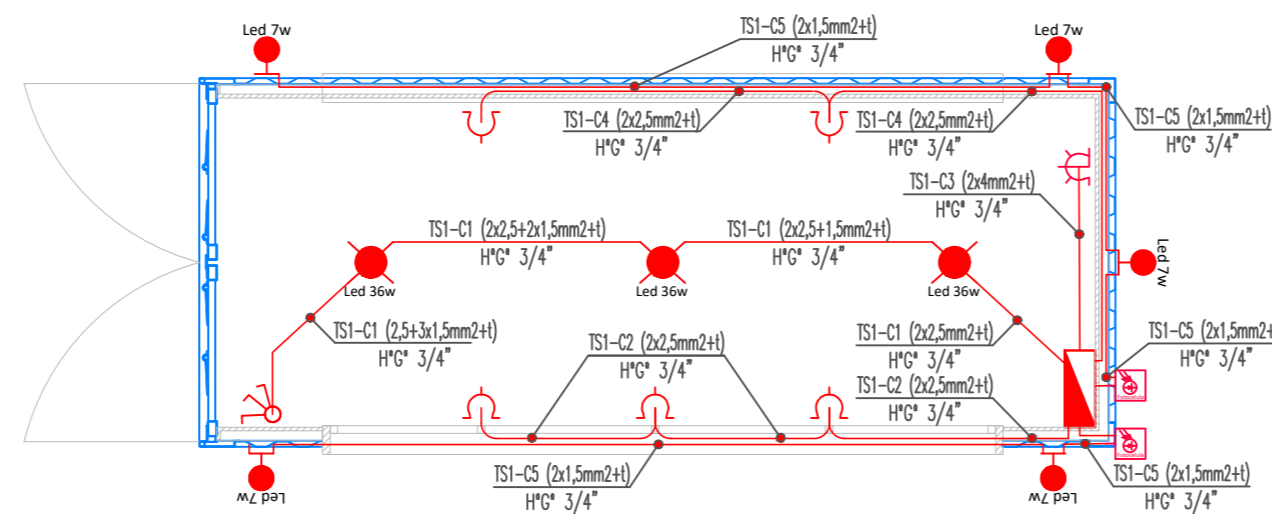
Led 7w

TS1-C5 (2x1,5mm2+t)
H°G° 3/4"

Led 7w

TS1-C4 (2x2,5mm2+t)
H°G° 3/4"

TS1-C4 (2x2,5mm2+t)
H°G° 3/4"

TS1-C5 (2x1,5mm2+t)
H°G° 3/4"

TS1-C3 (2x4mm2+t)
H°G° 3/4"

TS1-C1 (2x2,5+2x1,5mm2+t)
H°G° 3/4"

TS1-C1 (2x2,5+1,5mm2+t)
H°G° 3/4"

Led 7w

Led 36w

Led 36w

Led 36w

TS1-C1 (2,5+3x1,5mm2+t)
H°G° 3/4"

TS1-C2 (2x2,5mm2+t)
H°G° 3/4"

TS1-C1 (2x2,5mm2+t)
H°G° 3/4"

TS1-C5 (2x1,5mm2+t
H°G° 3/4"

TS1-C2 (2x2,5mm2+t)
H°G° 3/4"

Led 7w

TS1-C5 (2x1,5mm2+t)
H°G° 3/4"

Led 7w

TS1-C5 (2x1,5mm2+t)
H°G° 3/4"